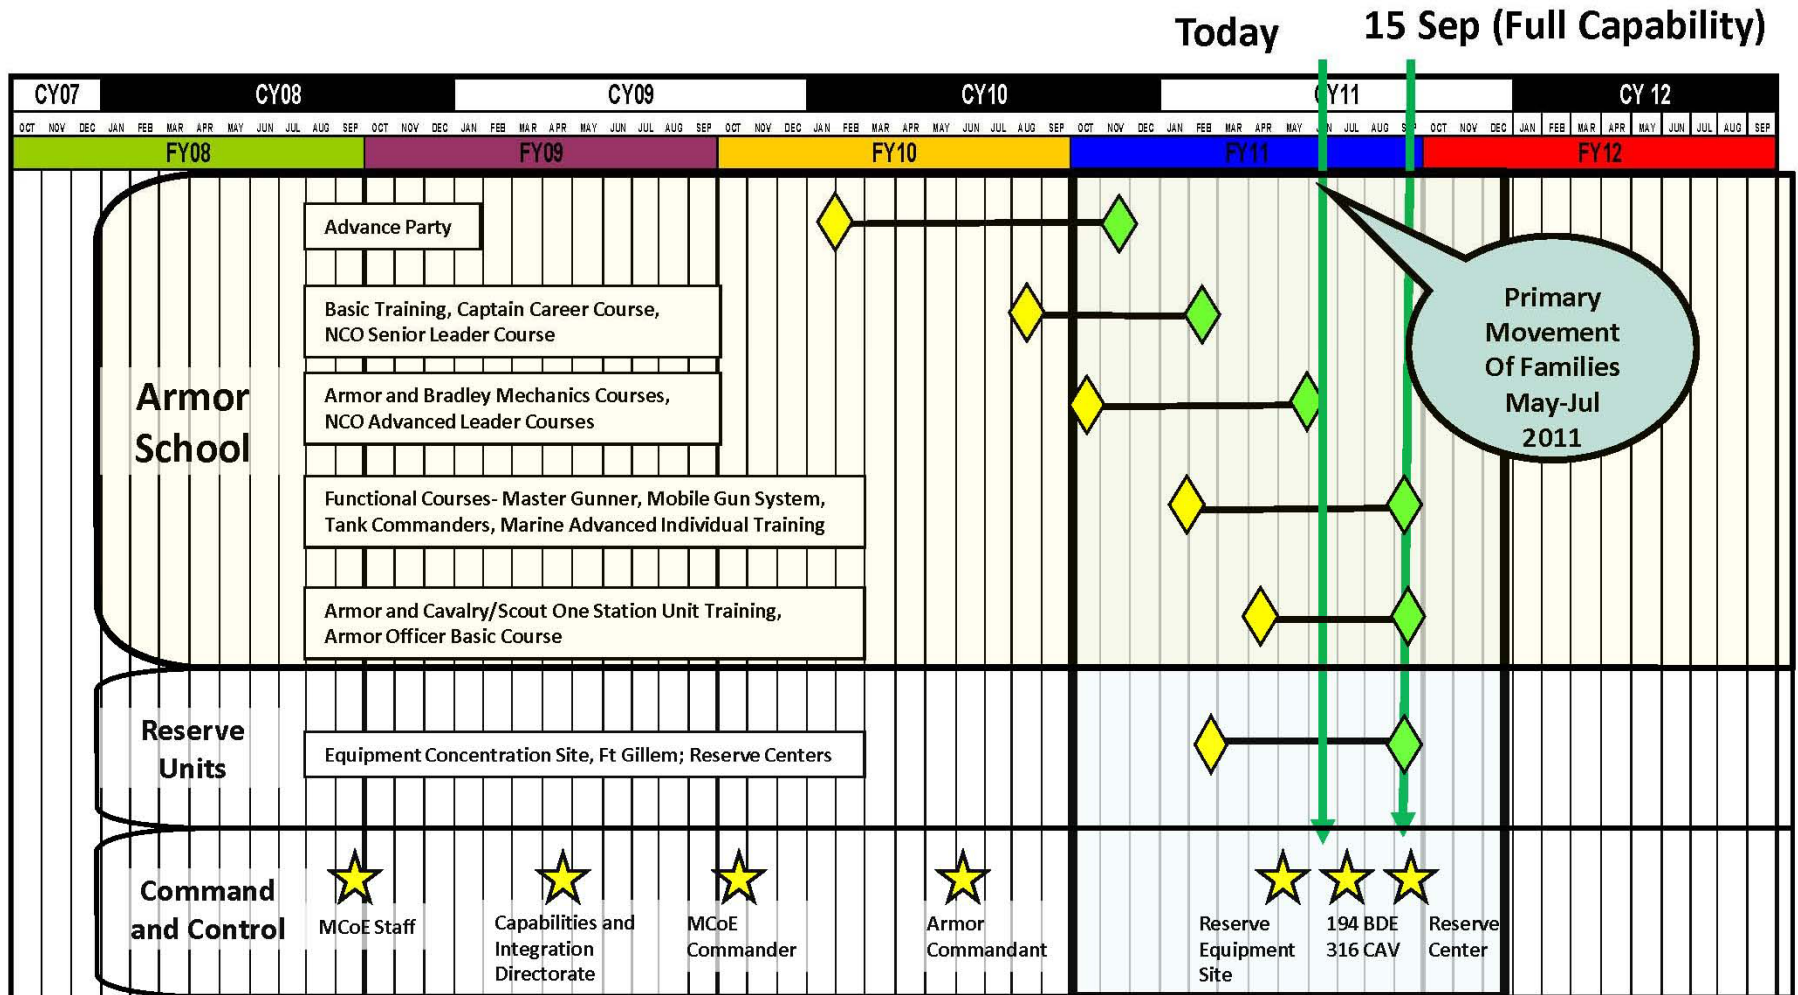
Today

15 Sep (Full Capability)

| CY07 | CY08 | CY09 | CY10 | CY11 | CY 12 |
|---|---|---|---|---|---|

OCT NOV DEC JAN FEB MAR APR MAY JUN JUL AUG SEP OCT NOV DEC JAN FEB MAR APR MAY JUN JUL AUG SEP OCT NOV DEC JAN FEB MAR APR MAY JUN JUL AUG SEP OCT NOV DEC JAN FEB MAR APR MAY JUN JUL AUG SEP OCT NOV DEC JAN FEB MAR APR MAY JUN JUL AUG SEP

| FY08 | FY09 | FY10 | FY11 | FY12 |
|---|---|---|---|---|

Armor School

Advance Party

Basic Training, Captain Career Course, NCO Senior Leader Course

Armor and Bradley Mechanics Courses, NCO Advanced Leader Courses

Functional Courses- Master Gunner, Mobile Gun System, Tank Commanders, Marine Advanced Individual Training

Armor and Cavalry/Scout One Station Unit Training, Armor Officer Basic Course

Primary Movement Of Families May-Jul 2011

Reserve Units

Equipment Concentration Site, Ft Gillem; Reserve Centers

Command and Control

MCoE Staff

Capabilities and Integration Directorate

MCoE Commander

Armor Commandant

Reserve Equipment Site

194 BDE 316 CAV

Reserve Center